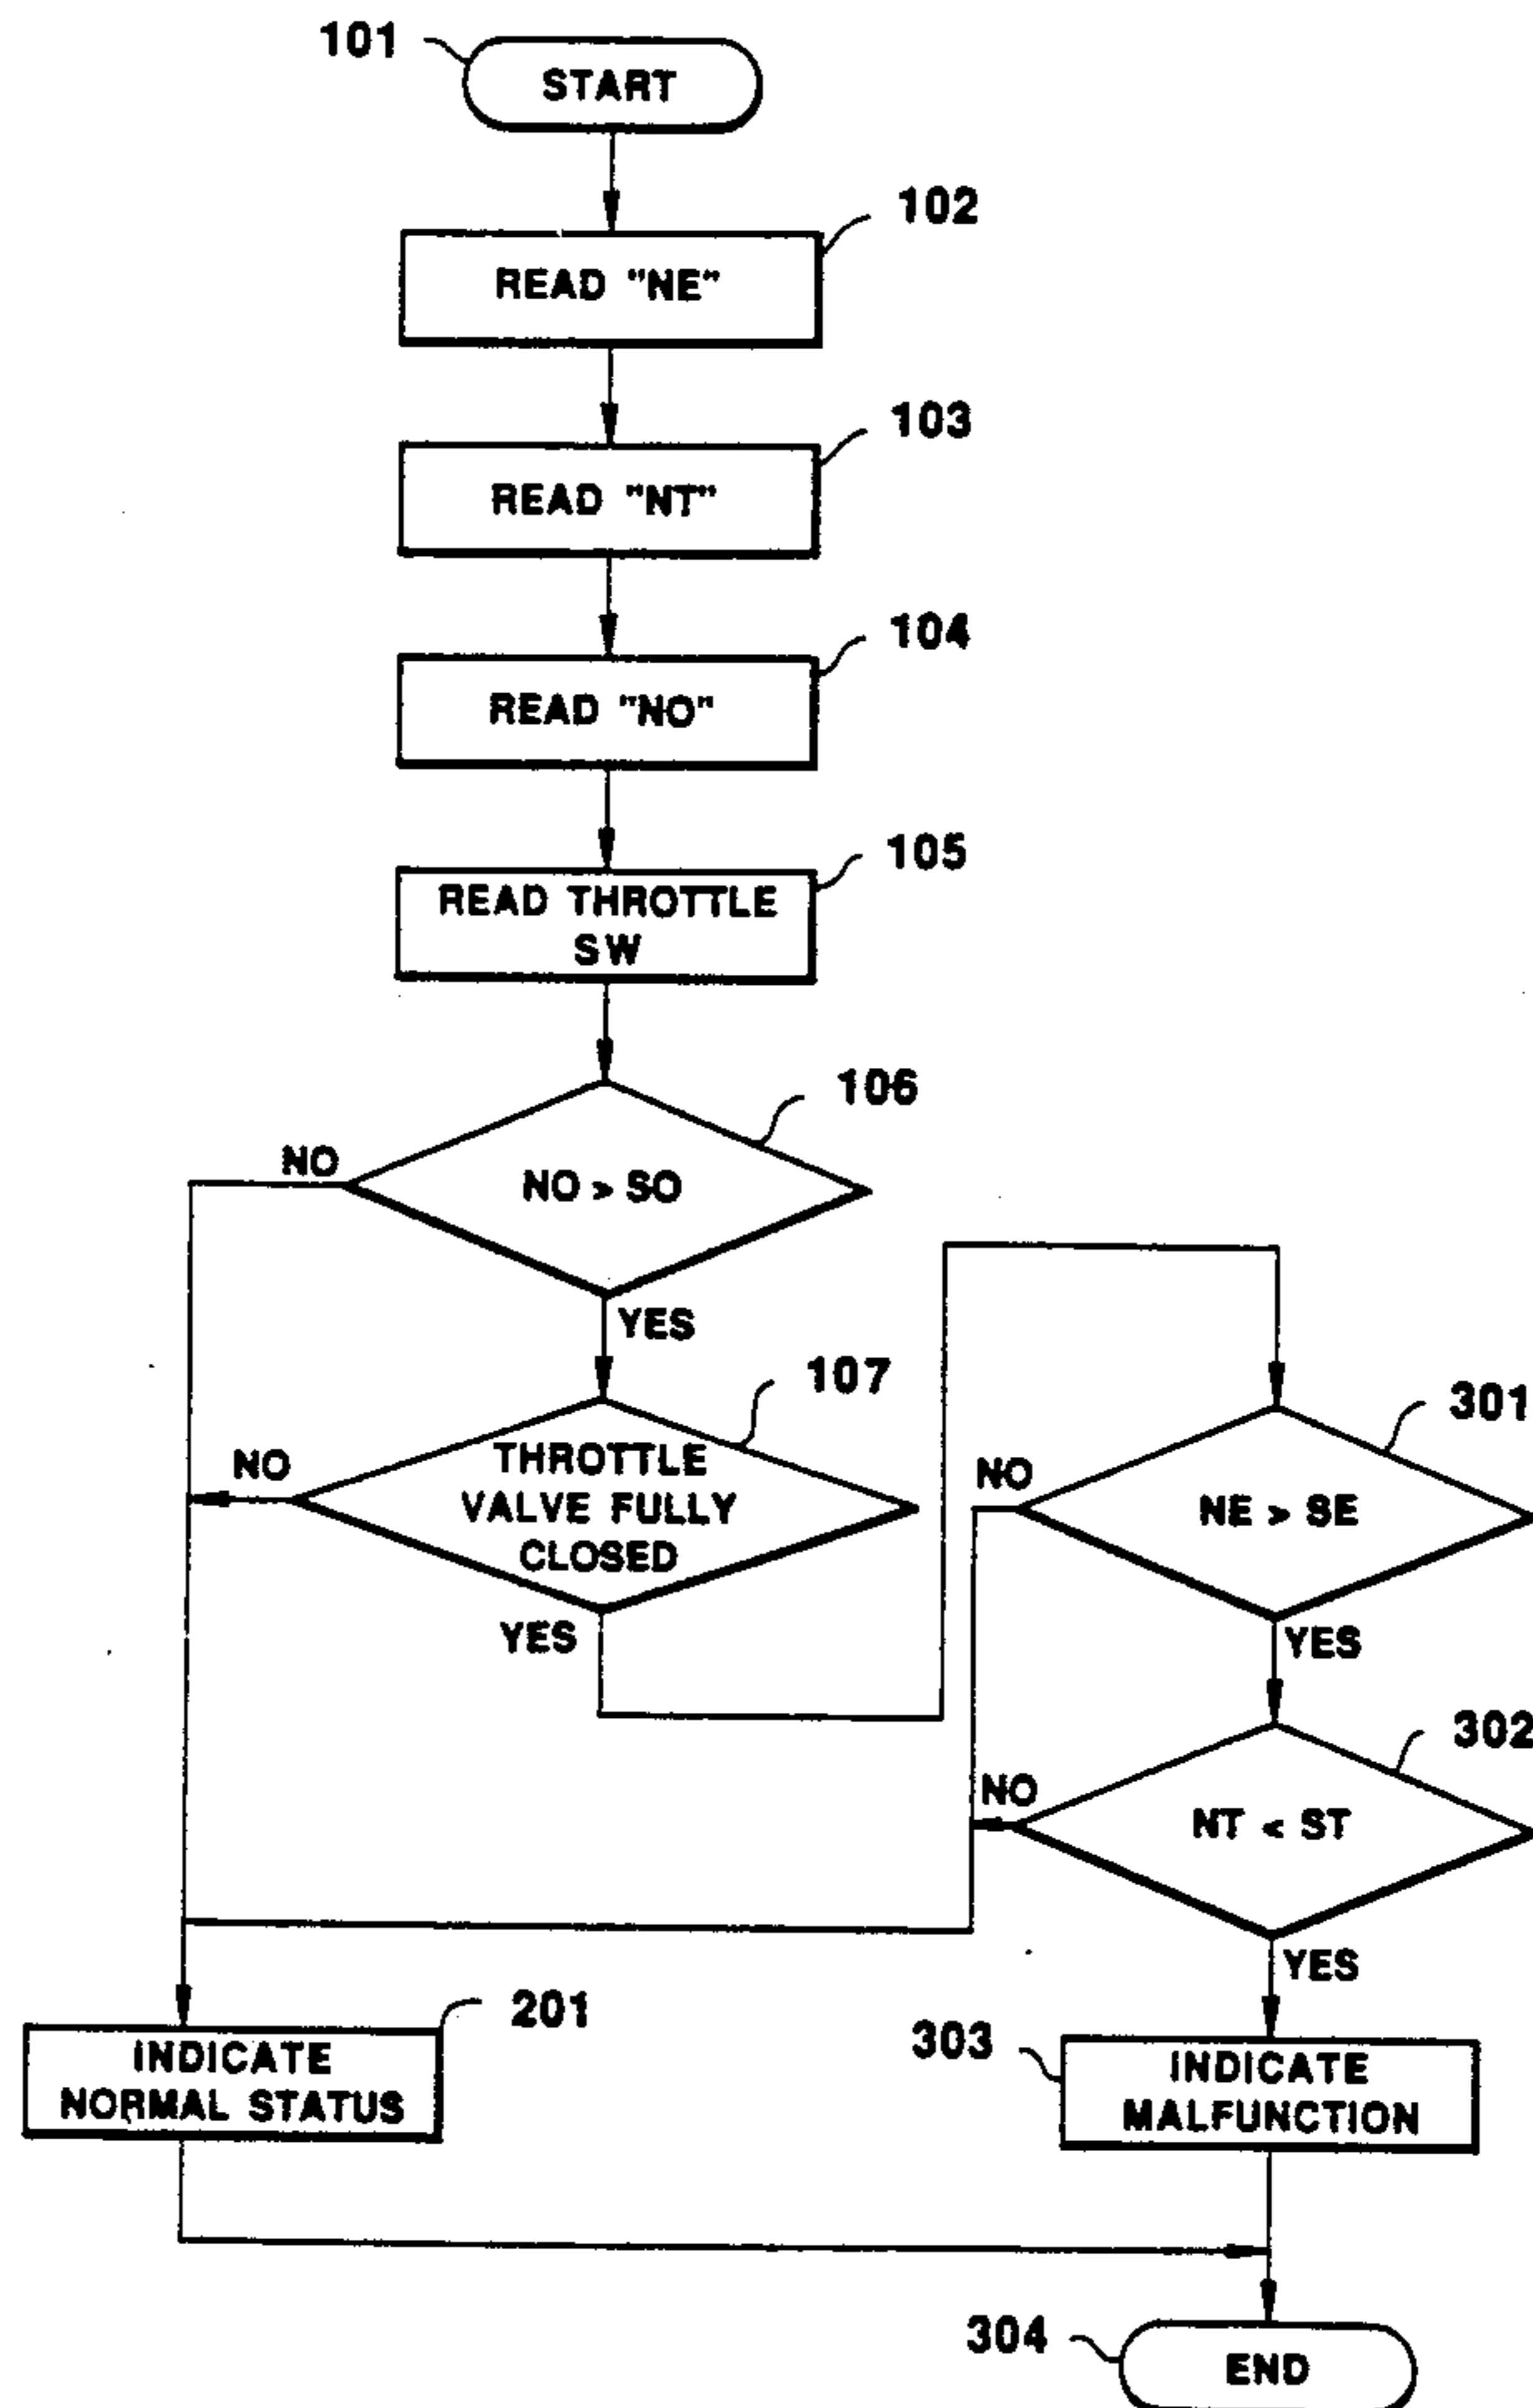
101
START

102
READ "NE"

103
READ "NT"

104
READ "NO"

105
READ THROTTLE SW

106
NO > SO
NO
YES

107
THROTTLE VALVE FULLY CLOSED
NO
YES

301
NE > SE
NO
YES

302
NT < ST
NO
YES

201
INDICATE NORMAL STATUS

303
INDICATE MALFUNCTION

304
END